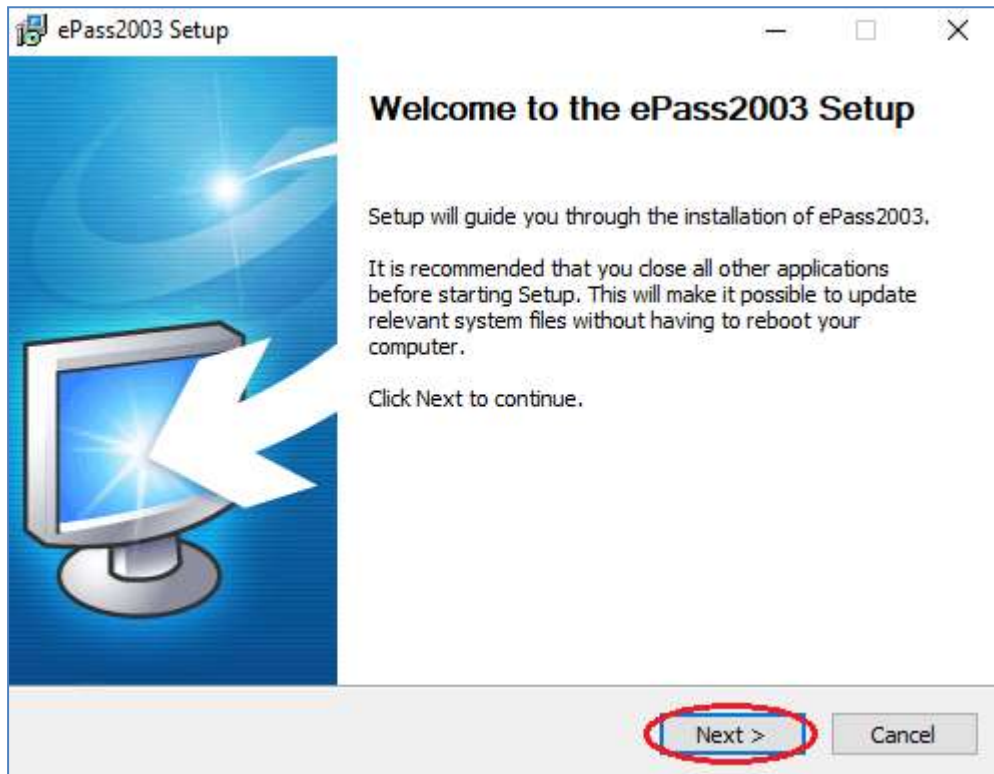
ePass2003 Setup

Welcome to the ePass2003 Setup

Setup will guide you through the installation of ePass2003.

It is recommended that you close all other applications before starting Setup. This will make it possible to update relevant system files without having to reboot your computer.

Click Next to continue.

Next >

Cancel